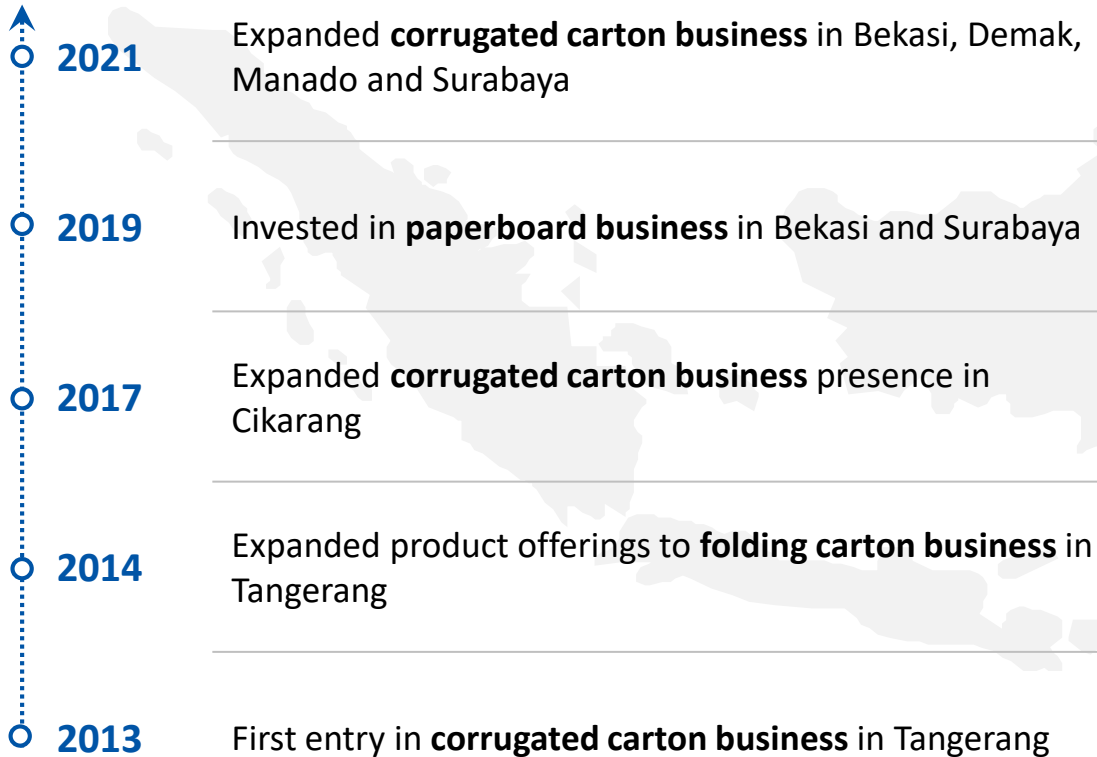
2021 Expanded corrugated carton business in Bekasi, Demak, Manado and Surabaya

2019 Invested in paperboard business in Bekasi and Surabaya

2017 Expanded corrugated carton business presence in Cikarang

2014 Expanded product offerings to folding carton business in Tangerang

2013 First entry in corrugated carton business in Tangerang